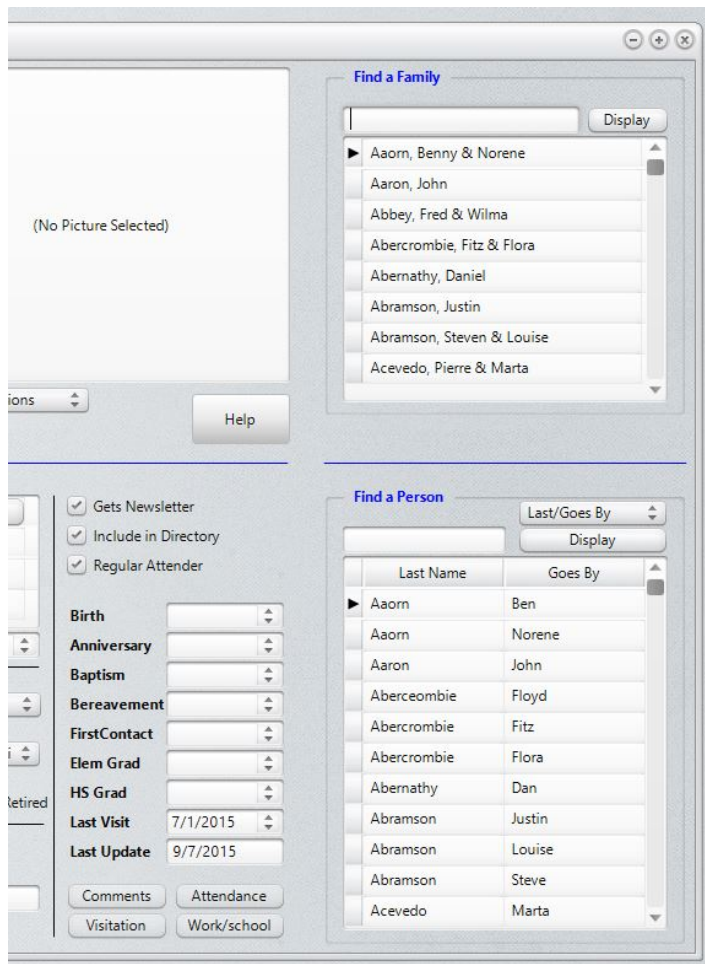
(No Picture Selected)

ions

Help

Find a Family

Display

Aaorn, Benny & Norene
Aaron, John
Abbey, Fred & Wilma
Abercrombie, Fitz & Flora
Abernathy, Daniel
Abramson, Justin
Abramson, Steven & Louise
Acevedo, Pierre & Marta

Gets Newsletter
Include in Directory
Regular Attender

Birth
Anniversary
Baptism
Bereavement
FirstContact
Elem Grad
HS Grad
Last Visit 7/1/2015
Last Update 9/7/2015

Retired

Comments
Attendance
Visitation
Work/school

Find a Person

Last/Goes By

Display

| Last Name | Goes By |
|---|---|
| Aaorn | Ben |
| Aaorn | Norene |
| Aaron | John |
| Aberceombie | Floyd |
| Abercrombie | Fitz |
| Abercrombie | Flora |
| Abernathy | Dan |
| Abramson | Justin |
| Abramson | Louise |
| Abramson | Steve |
| Acevedo | Marta |